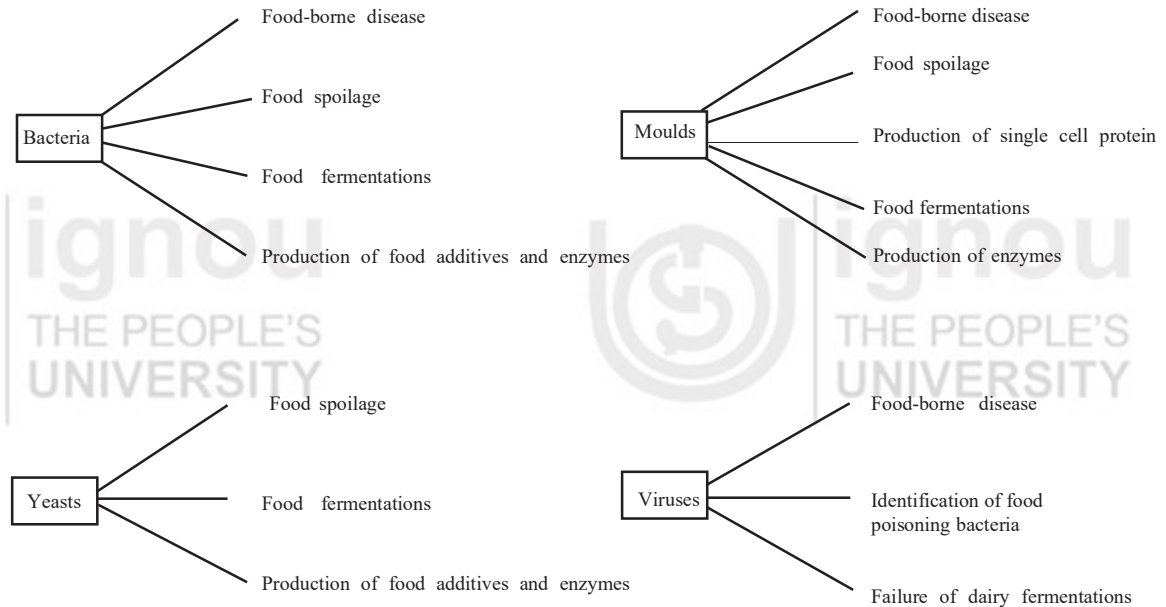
Bacteria

Food-borne disease

Food spoilage

Food fermentations

Production of food additives and enzymes

Moulds

Food-borne disease

Food spoilage

Production of single cell protein

Food fermentations

Production of enzymes

ignou
THE PEOPLE'S
UNIVERSITY

ignou
THE PEOPLE'S
UNIVERSITY

Yeasts

Food spoilage

Food fermentations

Production of food additives and enzymes

Viruses

Food-borne disease

Identification of food poisoning bacteria

Failure of dairy fermentations